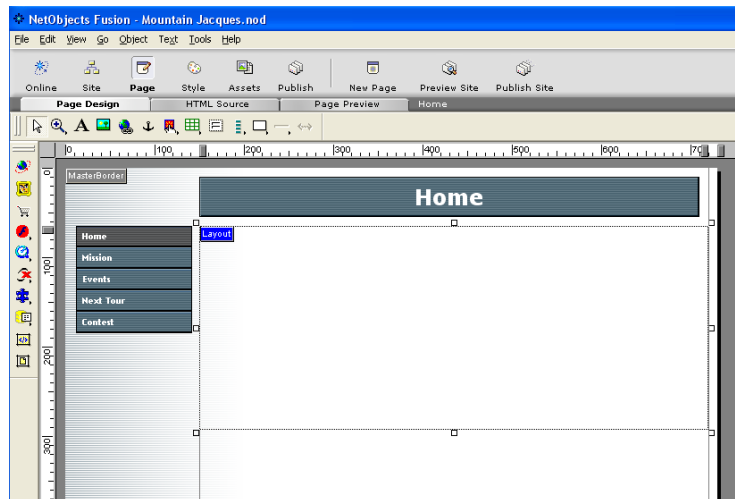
NetObjects Fusion - Mountain Jacques.nod

File Edit View Go Object Text Tools Help

Online Site Page Style Assets Publish New Page Preview Site Publish Site

Page Design HTML Source Page Preview Home

0 100 200 300 400 500 600 70

MasterBorder

Home

Layout

Home
Mission
Events
Next Tour
Contest

100
200
300